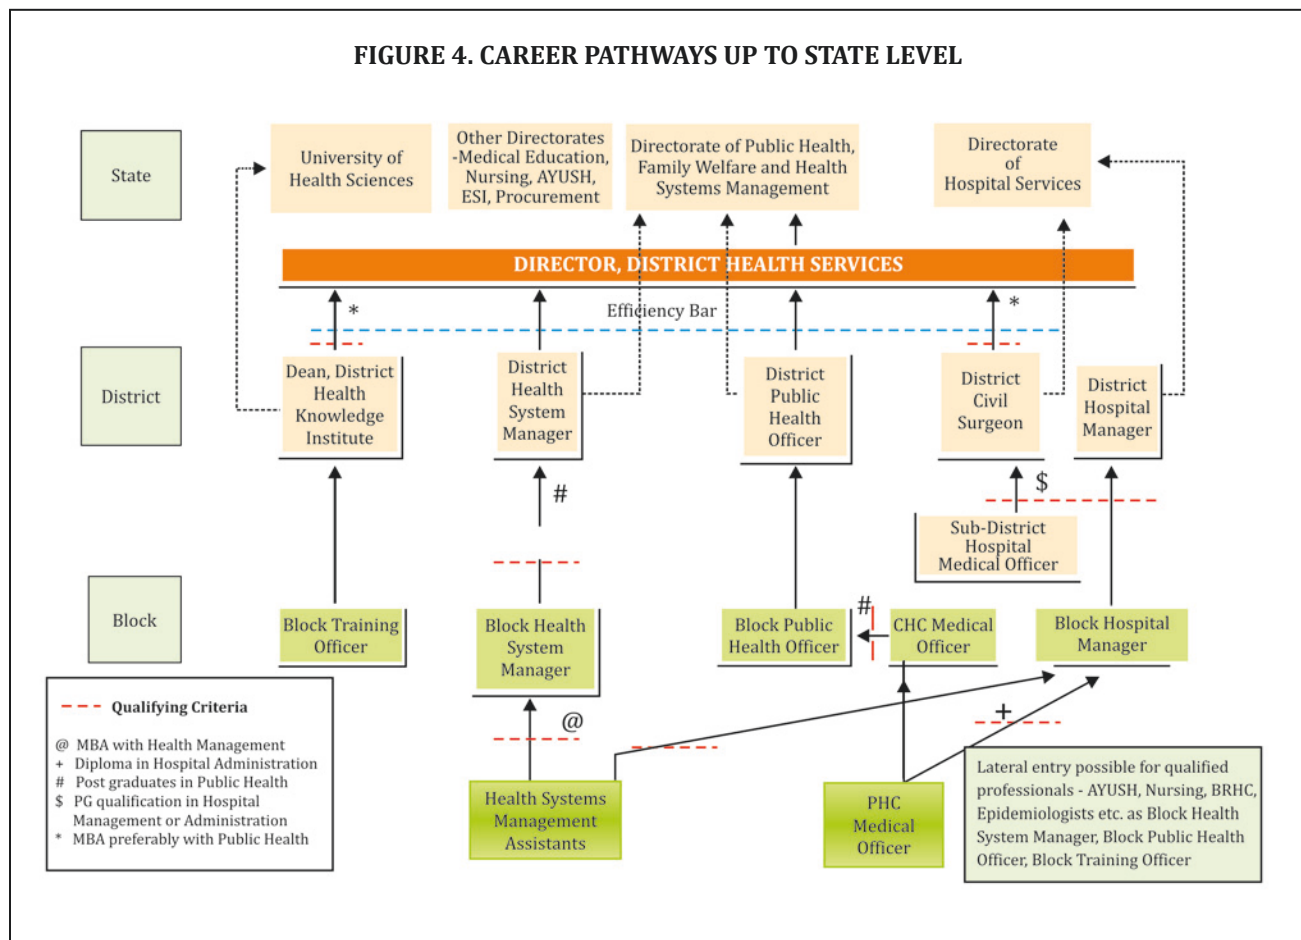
FIGURE 4. CAREER PATHWAYS UP TO STATE LEVEL

State

University of Health Sciences

Other Directorates -Medical Education, Nursing, AYUSH, ESI, Procurement

Directorate of Public Health, Family Welfare and Health Systems Management

Directorate of Hospital Services

DIRECTOR, DISTRICT HEALTH SERVICES

*

Efficiency Bar

*

District

Dean, District Health Knowledge Institute

District Health System Manager

District Public Health Officer

District Civil Surgeon

District Hospital Manager

#

$

Sub-District Hospital Medical Officer

Block

Block Training Officer

Block Health System Manager

Block Public Health Officer

#

CHC Medical Officer

Block Hospital Manager

Qualifying Criteria

@ MBA with Health Management
+ Diploma in Hospital Administration
# Post graduates in Public Health
$ PG qualification in Hospital Management or Administration
* MBA preferably with Public Health

@

Health Systems Management Assistants

PHC Medical Officer

+

Lateral entry possible for qualified professionals - AYUSH, Nursing, BRHC, Epidemiologists etc. as Block Health System Manager, Block Public Health Officer, Block Training Officer